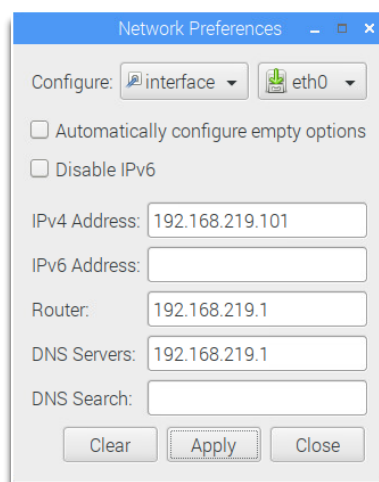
Network Preferences

Configure: interface eth0

Automatically configure empty options

Disable IPv6

IPv4 Address: 192.168.219.101

IPv6 Address:

Router: 192.168.219.1

DNS Servers: 192.168.219.1

DNS Search:

Clear Apply Close